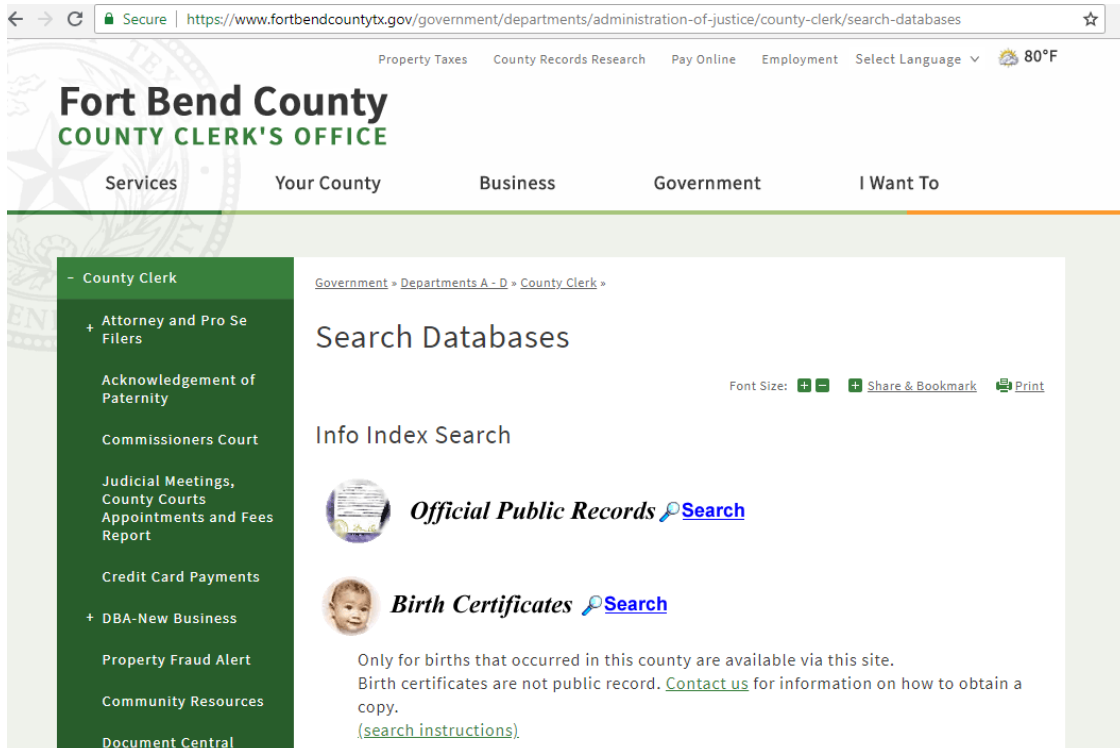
Secure | https://www.fortbendcountytx.gov/government/departments/administration-of-justice/county-clerk/search-databases

Property Taxes County Records Research Pay Online Employment Select Language 80°F

Fort Bend County
COUNTY CLERK'S OFFICE

Services Your County Business Government I Want To

- County Clerk
+ Attorney and Pro Se Filers
Acknowledgement of Paternity
Commissioners Court
Judicial Meetings, County Courts Appointments and Fees Report
Credit Card Payments
+ DBA-New Business
Property Fraud Alert
Community Resources
Document Central

Government » Departments A - D » County Clerk »

Search Databases

Font Size: Share & Bookmark Print

Info Index Search

Official Public Records Search

Birth Certificates Search

Only for births that occurred in this county are available via this site.
Birth certificates are not public record. Contact us for information on how to obtain a copy.
(search instructions)